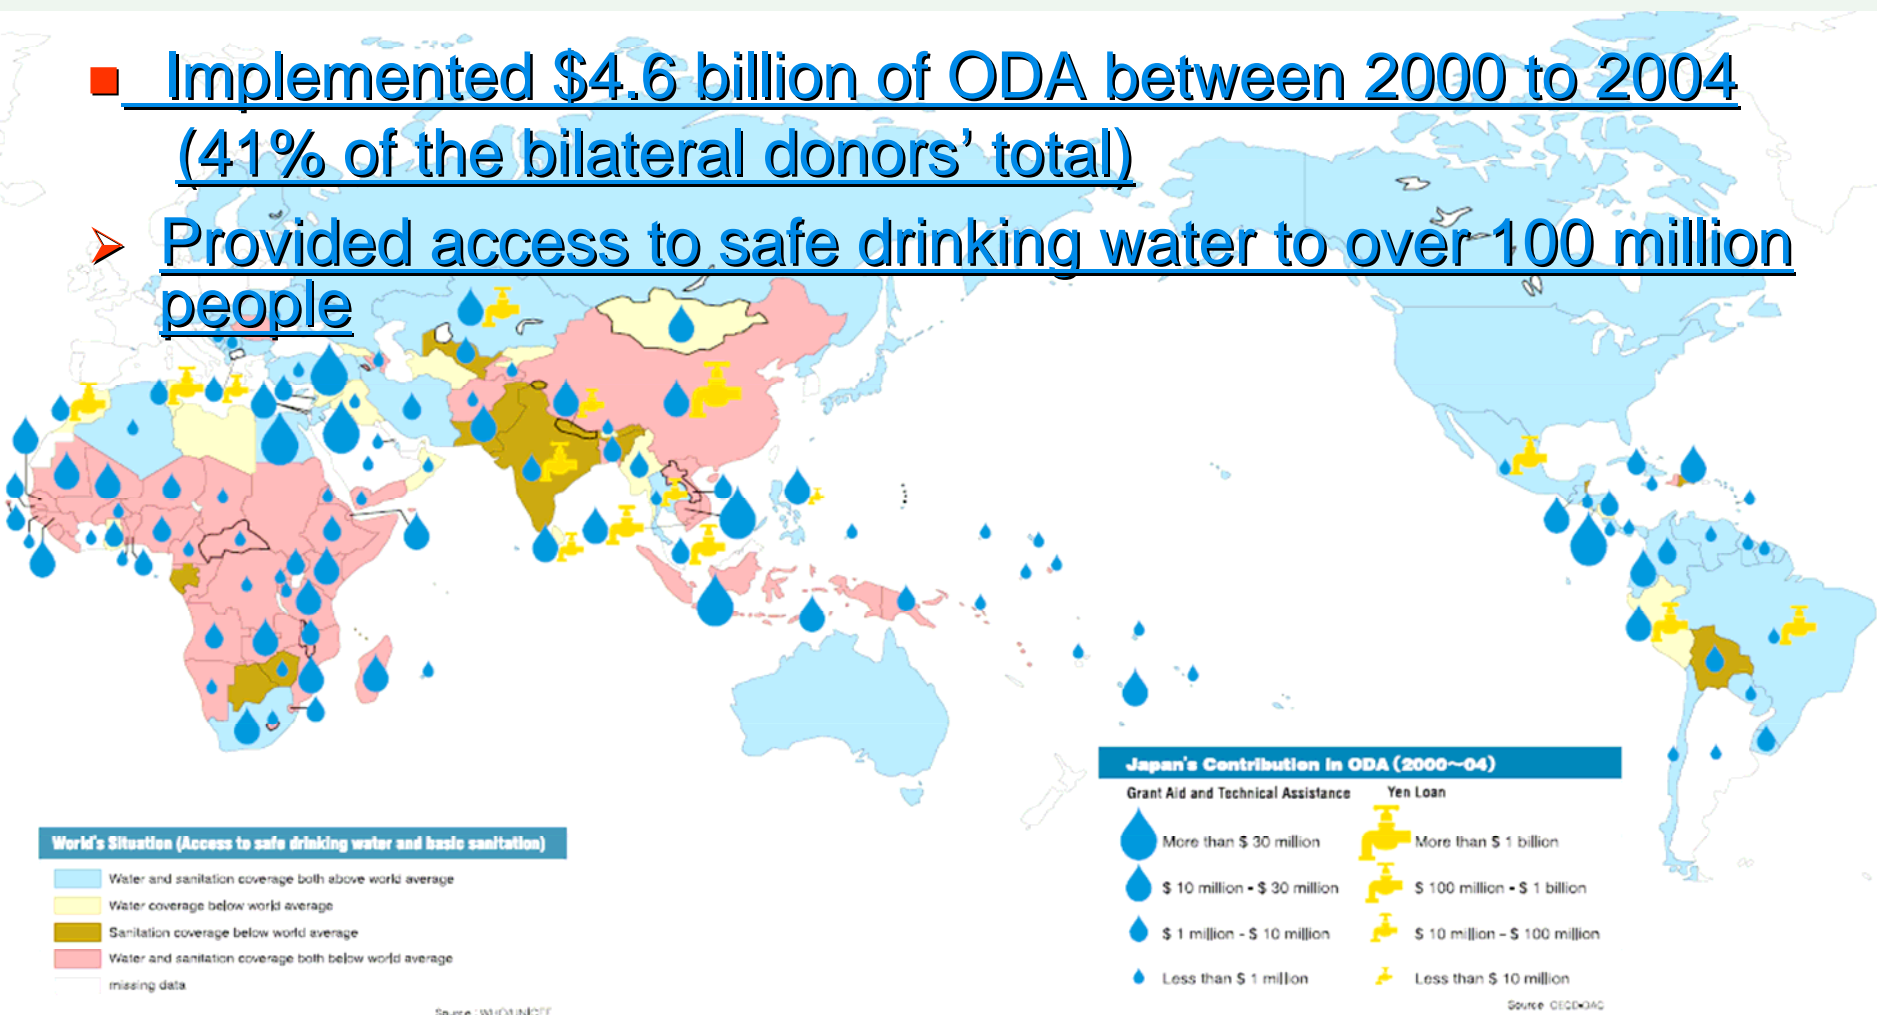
Implemented \$4.6 billion of ODA between 2000 to 2004 (41% of the bilateral donors' total)

Provided access to safe drinking water to over 100 million people

Japan's Contribution in ODA (2000~04)

Grant Aid and Technical Assistance

More than \$ 30 million

\$ 10 million - \$ 30 million

\$ 1 million - \$ 10 million

Less than \$ 1 million

Yen Loan

More than \$ 1 billion

\$ 100 million - \$ 1 billion

\$ 10 million - \$ 100 million

Less than \$ 10 million

Source: OECD-DAC

World's Situation (Access to safe drinking water and basic sanitation)

Water and sanitation coverage both above world average

Water coverage below world average

Sanitation coverage below world average

Water and sanitation coverage both below world average

missing data

Source: WHO/UNICEF